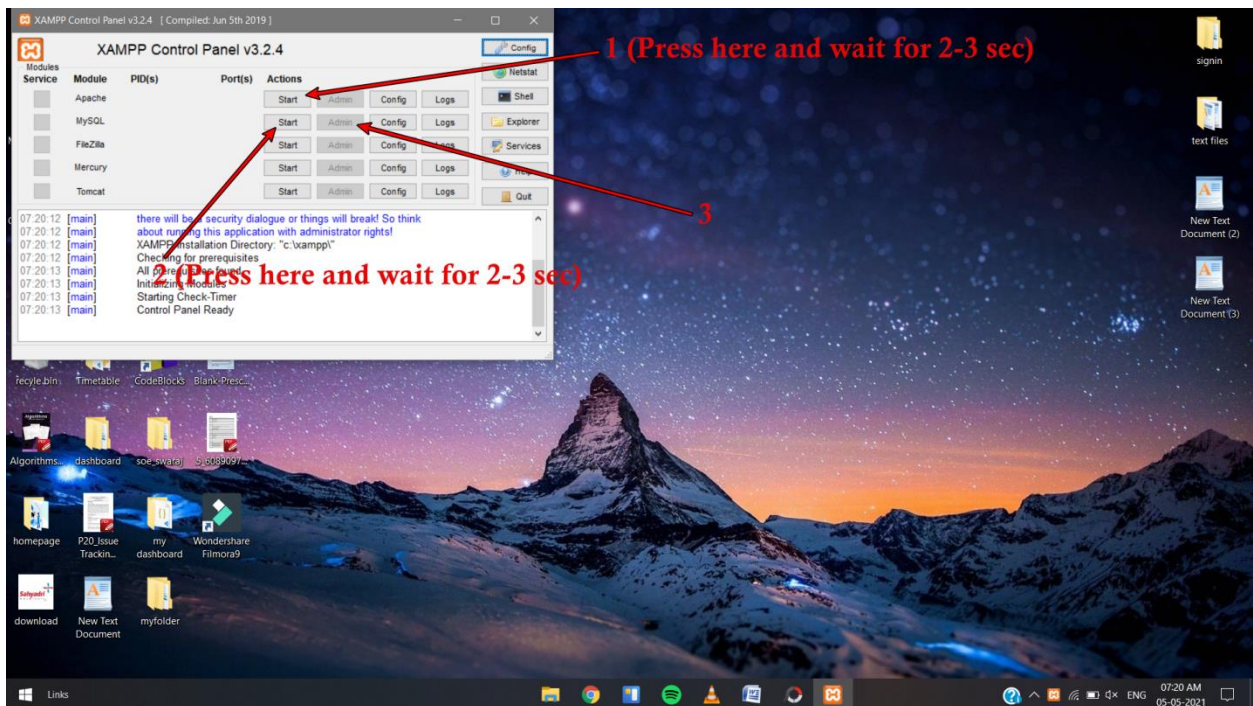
XAMPP Control Panel v3.2.4 [ Compiled: Jun 5th 2019 ]

XAMPP Control Panel v3.2.4

Config
Netstat
Shell
Explorer
Services
Help
Quit

Modules
Service | Module | PID(s) | Port(s) | Actions
Apache | Start | Admin | Config | Logs
MySQL | Start | Admin | Config | Logs
FileZilla | Start | Admin | Config | Logs
Mercury | Start | Admin | Config | Logs
Tomcat | Start | Admin | Config | Logs

07:20:12 [main] there will be a security dialogue or things will break! So think
07:20:12 [main] about running this application with administrator rights!
07:20:12 [main] XAMPP Installation Directory: "c:\xampp\"
07:20:12 [main] Checking for prerequisites
07:20:13 [main] All prerequisites found
07:20:13 [main] Initializing Modules
07:20:13 [main] Starting Check-Timer
07:20:13 [main] Control Panel Ready

1 (Press here and wait for 2-3 sec)

2 (Press here and wait for 2-3 sec)

3

signin
text files
New Text Document (2)
New Text Document (3)

recyle.bin
Timetable
CodeBlocks
Blank-Presc...
Algorithms...
dashboard
soe_swaraj
5_6089097...
homepage
P20_Issue Trackin...
my dashboard
Wondershare Filmora9
download
New Text Document
myfolder

Links
ENG
07:20 AM
05-05-2021